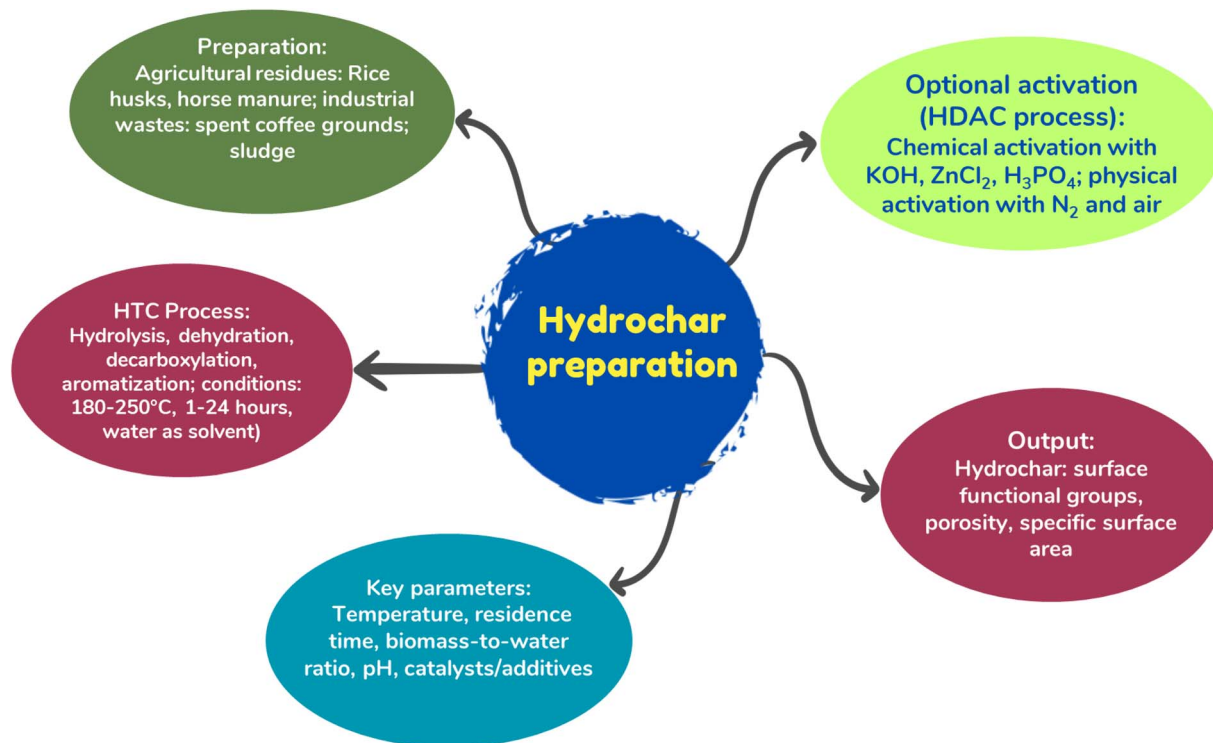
Preparation:
Agricultural residues: Rice husks, horse manure; industrial wastes: spent coffee grounds; sludge

Optional activation (HDAC process):
Chemical activation with KOH, $ZnCl_2$, $H_3PO_4$; physical activation with $N_2$ and air

HTC Process:
Hydrolysis, dehydration, decarboxylation, aromatization; conditions: 180-250°C, 1-24 hours, water as solvent)

Hydrochar preparation

Output:
Hydrochar: surface functional groups, porosity, specific surface area

Key parameters:
Temperature, residence time, biomass-to-water ratio, pH, catalysts/additives